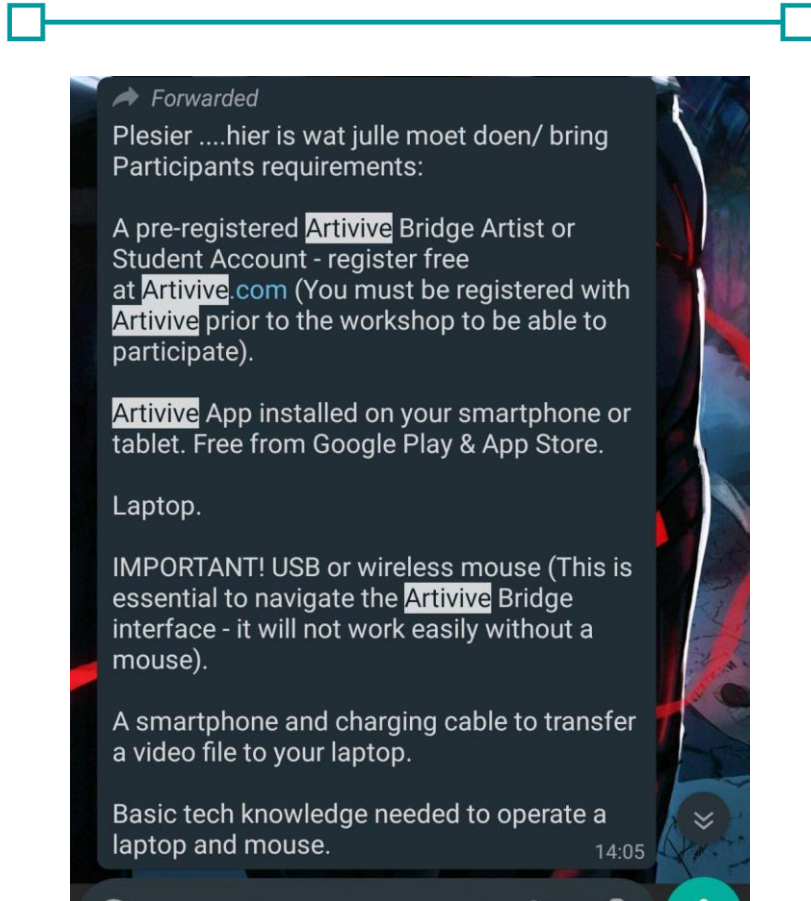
Forwarded
Plesier ....hier is wat julle moet doen/ bring Participants requirements:

A pre-registered Artivive Bridge Artist or Student Account - register free at Artivive.com (You must be registered with Artivive prior to the workshop to be able to participate).

Artivive App installed on your smartphone or tablet. Free from Google Play & App Store.

Laptop.

IMPORTANT! USB or wireless mouse (This is essential to navigate the Artivive Bridge interface - it will not work easily without a mouse).

A smartphone and charging cable to transfer a video file to your laptop.

Basic tech knowledge needed to operate a laptop and mouse.
14:05